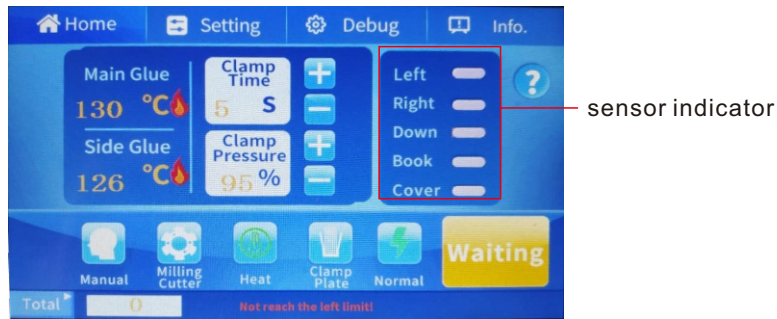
Home
Setting
Debug
Info.

Main Glue
130 °C

Side Glue
126 °C

Clamp Time
5 S

Clamp Pressure
95 %

Left
Right
Down
Book
Cover

?

sensor indicator

Manual
Milling Cutter
Heat
Clamp Plate
Normal
Waiting

Total
0
Not reach the left limit!